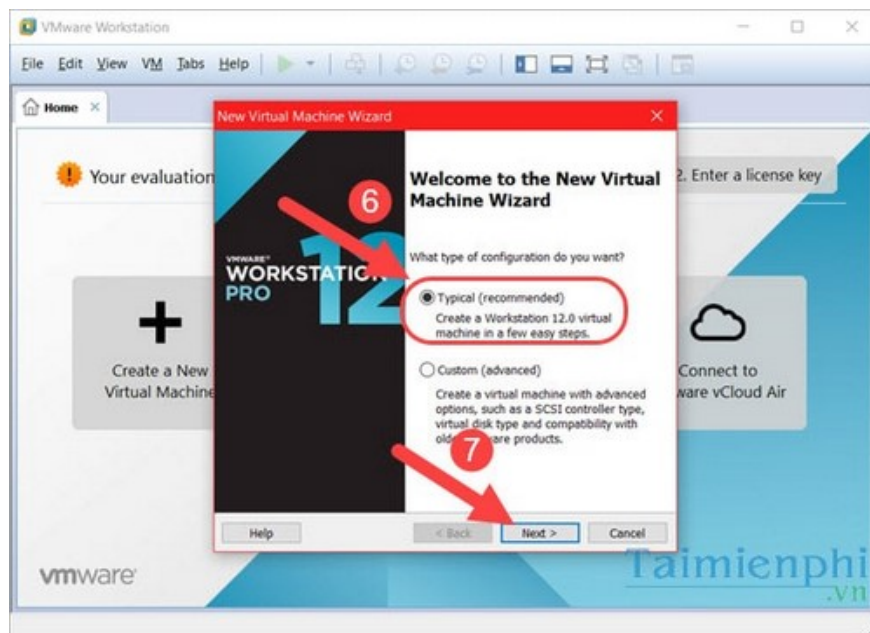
VMware Workstation

File Edit View VM Tabs Help

Home ×

Your evaluation

2. Enter a license key

Create a New Virtual Machine

Connect to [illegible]ware vCloud Air

New Virtual Machine Wizard ×

VMWARE WORKSTATION PRO 12

6

Welcome to the New Virtual Machine Wizard

What type of configuration do you want?

Typical (recommended)
Create a Workstation 12.0 virtual machine in a few easy steps.

Custom (advanced)
Create a virtual machine with advanced options, such as a SCSI controller type, virtual disk type and compatibility with old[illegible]are products.

7

Help < Back Next > Cancel

vmware

Taimienphi .vn